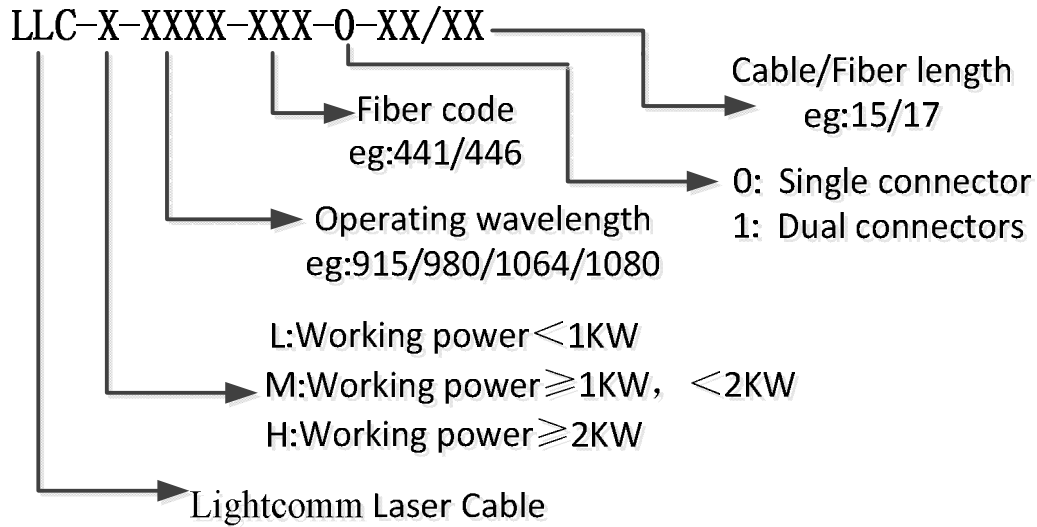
LLC-X-XXXX-XXX-0-XX/XX

Cable/Fiber length
eg:15/17

Fiber code
eg:441/446

0: Single connector
1: Dual connectors

Operating wavelength
eg:915/980/1064/1080

L:Working power＜1KW
M:Working power≥1KW， ＜2KW
H:Working power≥2KW

Lightcomm Laser Cable